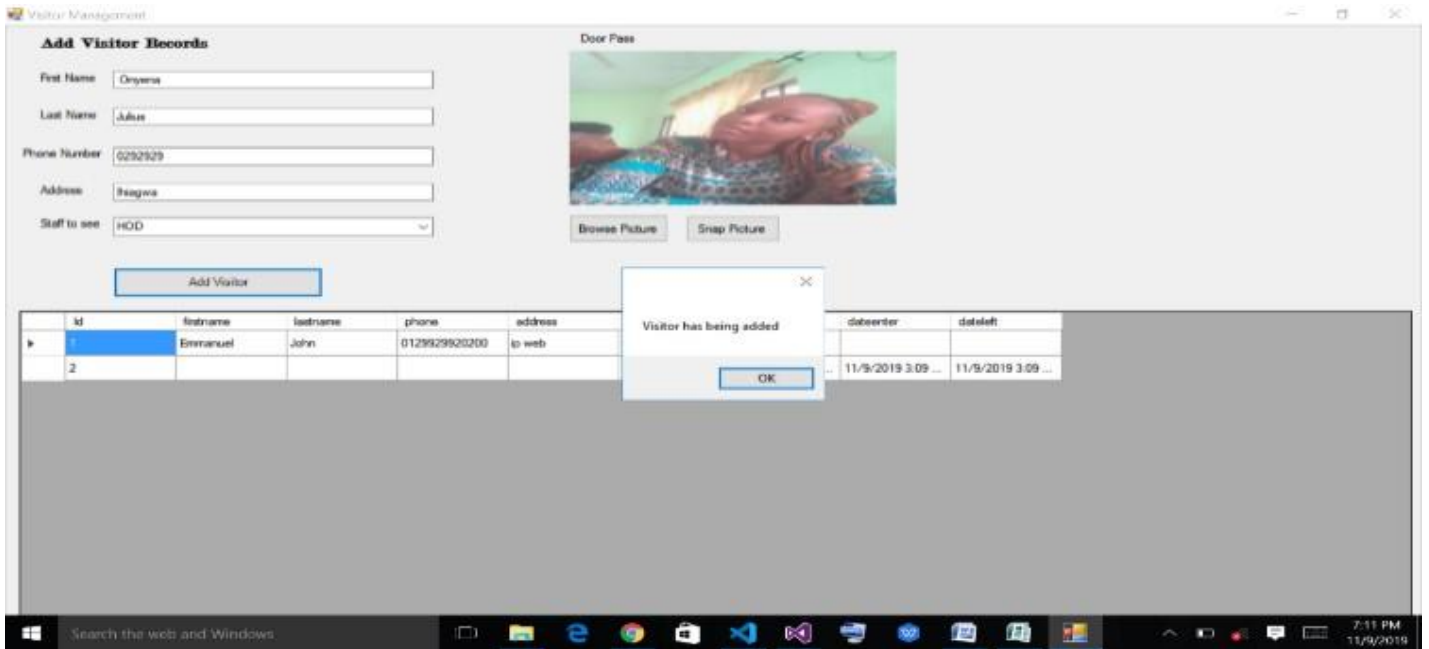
Visitor Management

Add Visitor Records

First Name Onyema

Last Name Julius

Phone Number 0292929

Address Ihiagwa

Staff to see HOD

Add Visitor

Door Pass

Browse Picture

Snap Picture

Visitor has being added

OK

| | Id | firstname | lastname | phone | address | | dateenter | dateleft |
|---|---|---|---|---|---|---|---|---|
| ▸ | 1 | Emmanuel | John | 0129929920200 | ip web | | | |
| | 2 | | | | | ... | 11/9/2019 3:09 ... | 11/9/2019 3:09 ... |

Search the web and Windows

7:11 PM
11/9/2019